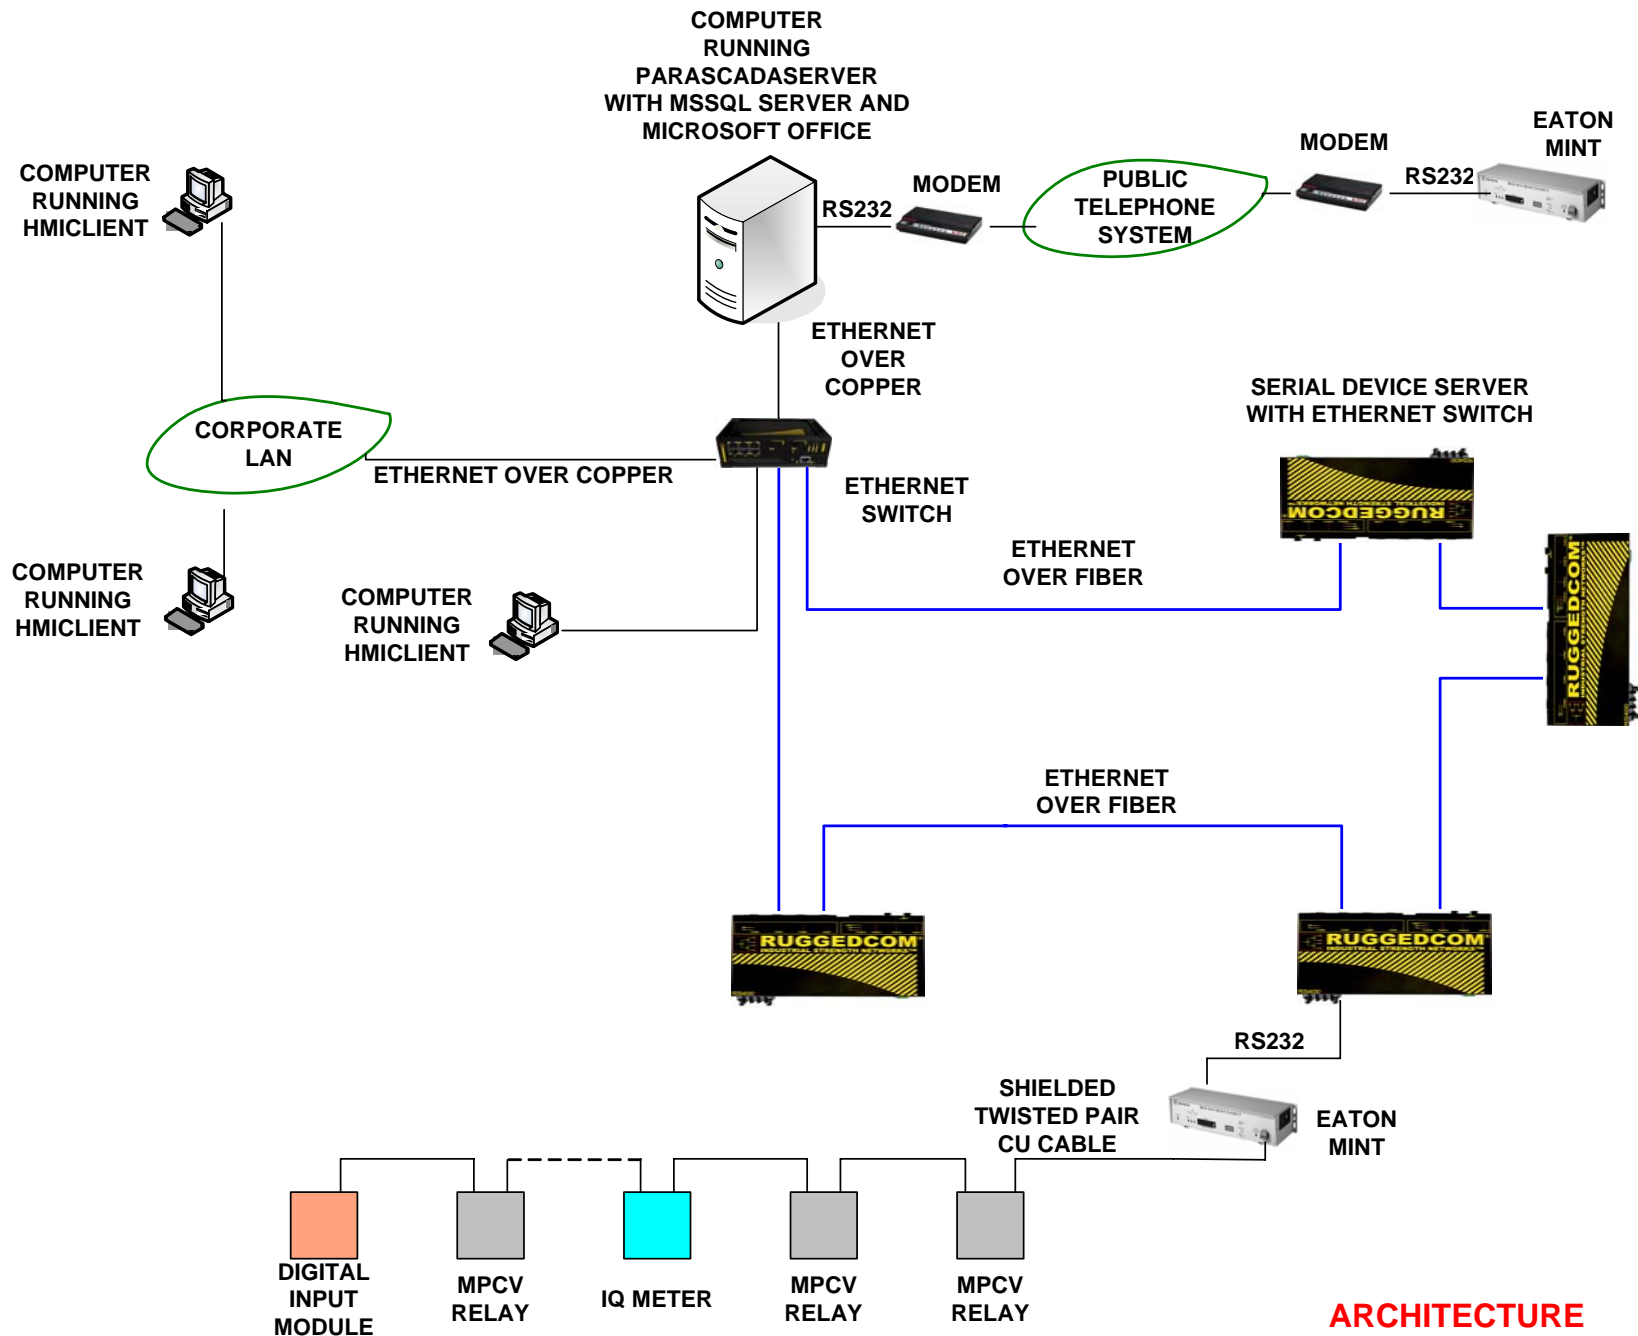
COMPUTER RUNNING PARASCADASERVER WITH MSSQL SERVER AND MICROSOFT OFFICE

COMPUTER RUNNING HMICLIENT

RS232

MODEM

PUBLIC TELEPHONE SYSTEM

MODEM

RS232

EATON MINT

ETHERNET OVER COPPER

CORPORATE LAN

ETHERNET OVER COPPER

SERIAL DEVICE SERVER WITH ETHERNET SWITCH

RUGGEDCOM

ETHERNET SWITCH

ETHERNET OVER FIBER

RUGGEDCOM

COMPUTER RUNNING HMICLIENT

COMPUTER RUNNING HMICLIENT

ETHERNET OVER FIBER

RUGGEDCOM

RUGGEDCOM

RS232

SHIELDED TWISTED PAIR CU CABLE

EATON MINT

DIGITAL INPUT MODULE

MPCV RELAY

IQ METER

MPCV RELAY

MPCV RELAY

ARCHITECTURE